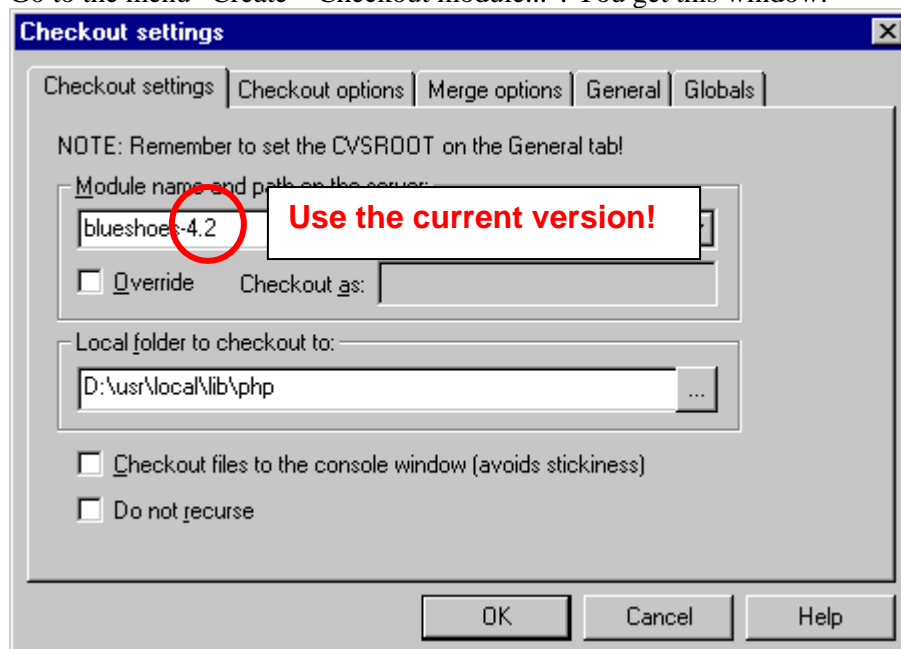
Go to the menu "Create" – "Checkout module..." . You get this window:

Checkout settings

Checkout settings | Checkout options | Merge options | General | Globals

NOTE: Remember to set the CVSROOT on the General tab!

Module name and path on the server:

blueshoes-4.2

Use the current version!

Override Checkout as:

Local folder to checkout to:

D:\usr\local\lib\php

...

Checkout files to the console window (avoids stickiness)

Do not recurse

OK Cancel Help